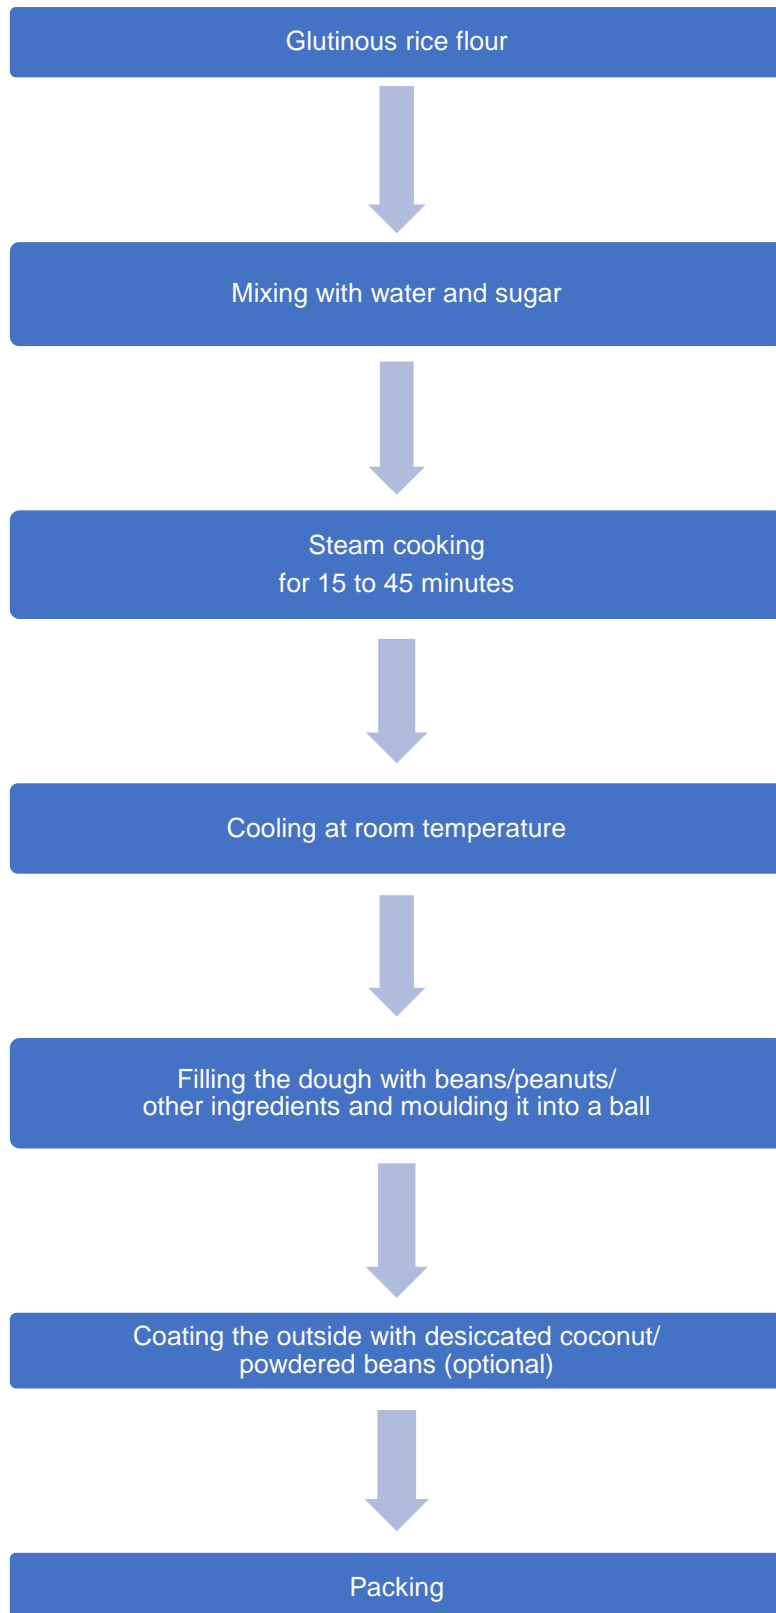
Glutinous rice flour

Mixing with water and sugar

Steam cooking
for 15 to 45 minutes

Cooling at room temperature

Filling the dough with beans/peanuts/ other ingredients and moulding it into a ball

Coating the outside with desiccated coconut/ powdered beans (optional)

Packing